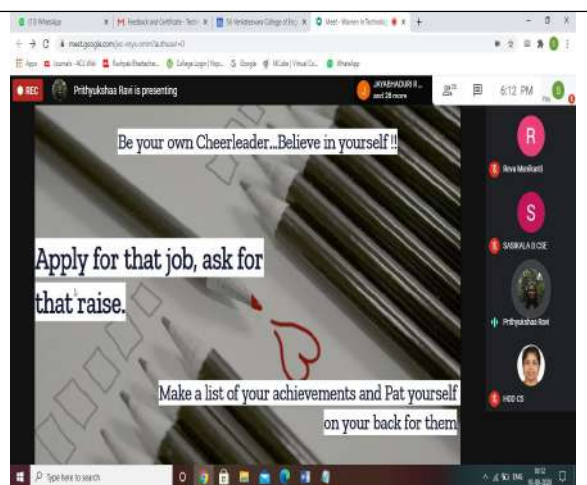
(13) WhatsApp
Feedback and Certificate - Tech
Sri Venkateswara College of Eng
Meet - Women in Technolo
meet.google.com/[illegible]
Apps Journals - NCL Wiki Pushpak Bhattacha... College Login | Hop... Google NICube | Virtual Co... WhatsApp
REC
Prithyukshaa Ravi is presenting
JAYABHADURI R ... and 28 more
6:12 PM
Be your own Cheerleader...Believe in yourself !!
Apply for that job, ask for that raise.
Make a list of your achievements and Pat yourself on your back for them
R
Reva Manikanti
S
SASIKALA D CSE
Prithyukshaa Ravi
HOD CS
Type here to search